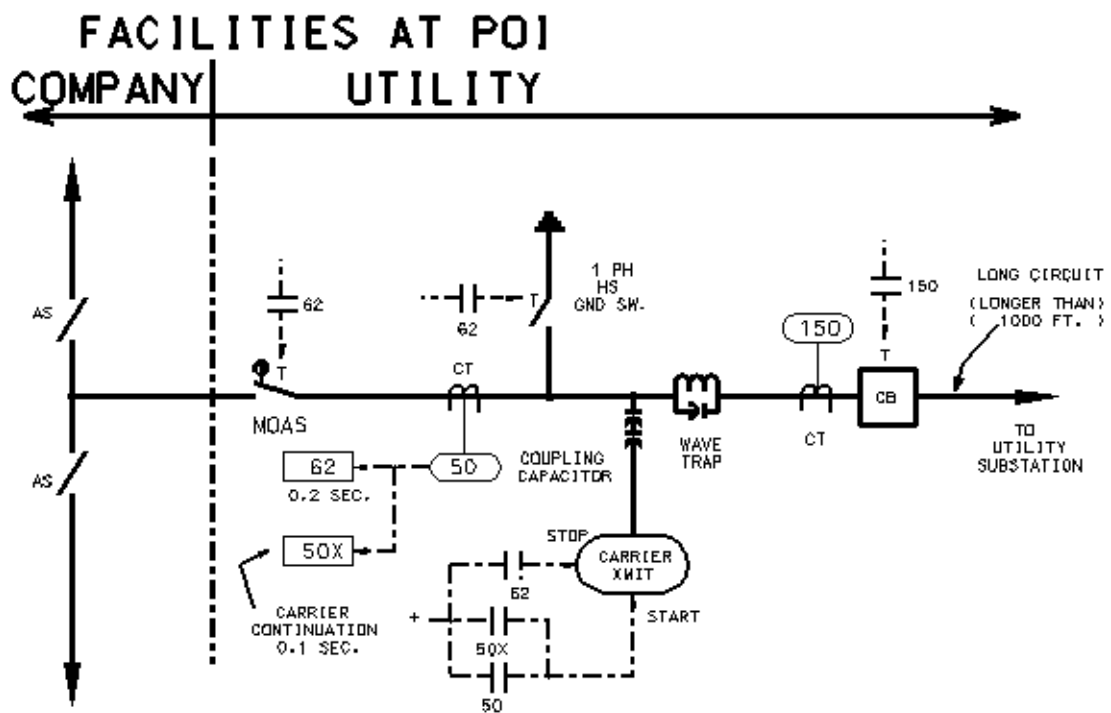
FACILITIES AT POI
COMPANY
UTILITY

AS
AS
62
T
MOAS
62
T
1 PH
HS
GND SW.
CT
150
T
LONG CIRCUIT
(LONGER THAN)
( 1000 FT. )
150
CT
CB
62
0.2 SEC.
50
COUPLING
CAPACITOR
WAVE
TRAP
TO
UTILITY
SUBSTATION
50X
STOP
CARRIER
XMIT
62
CARRIER
CONTINUATION
0.1 SEC.
+
50X
START
50